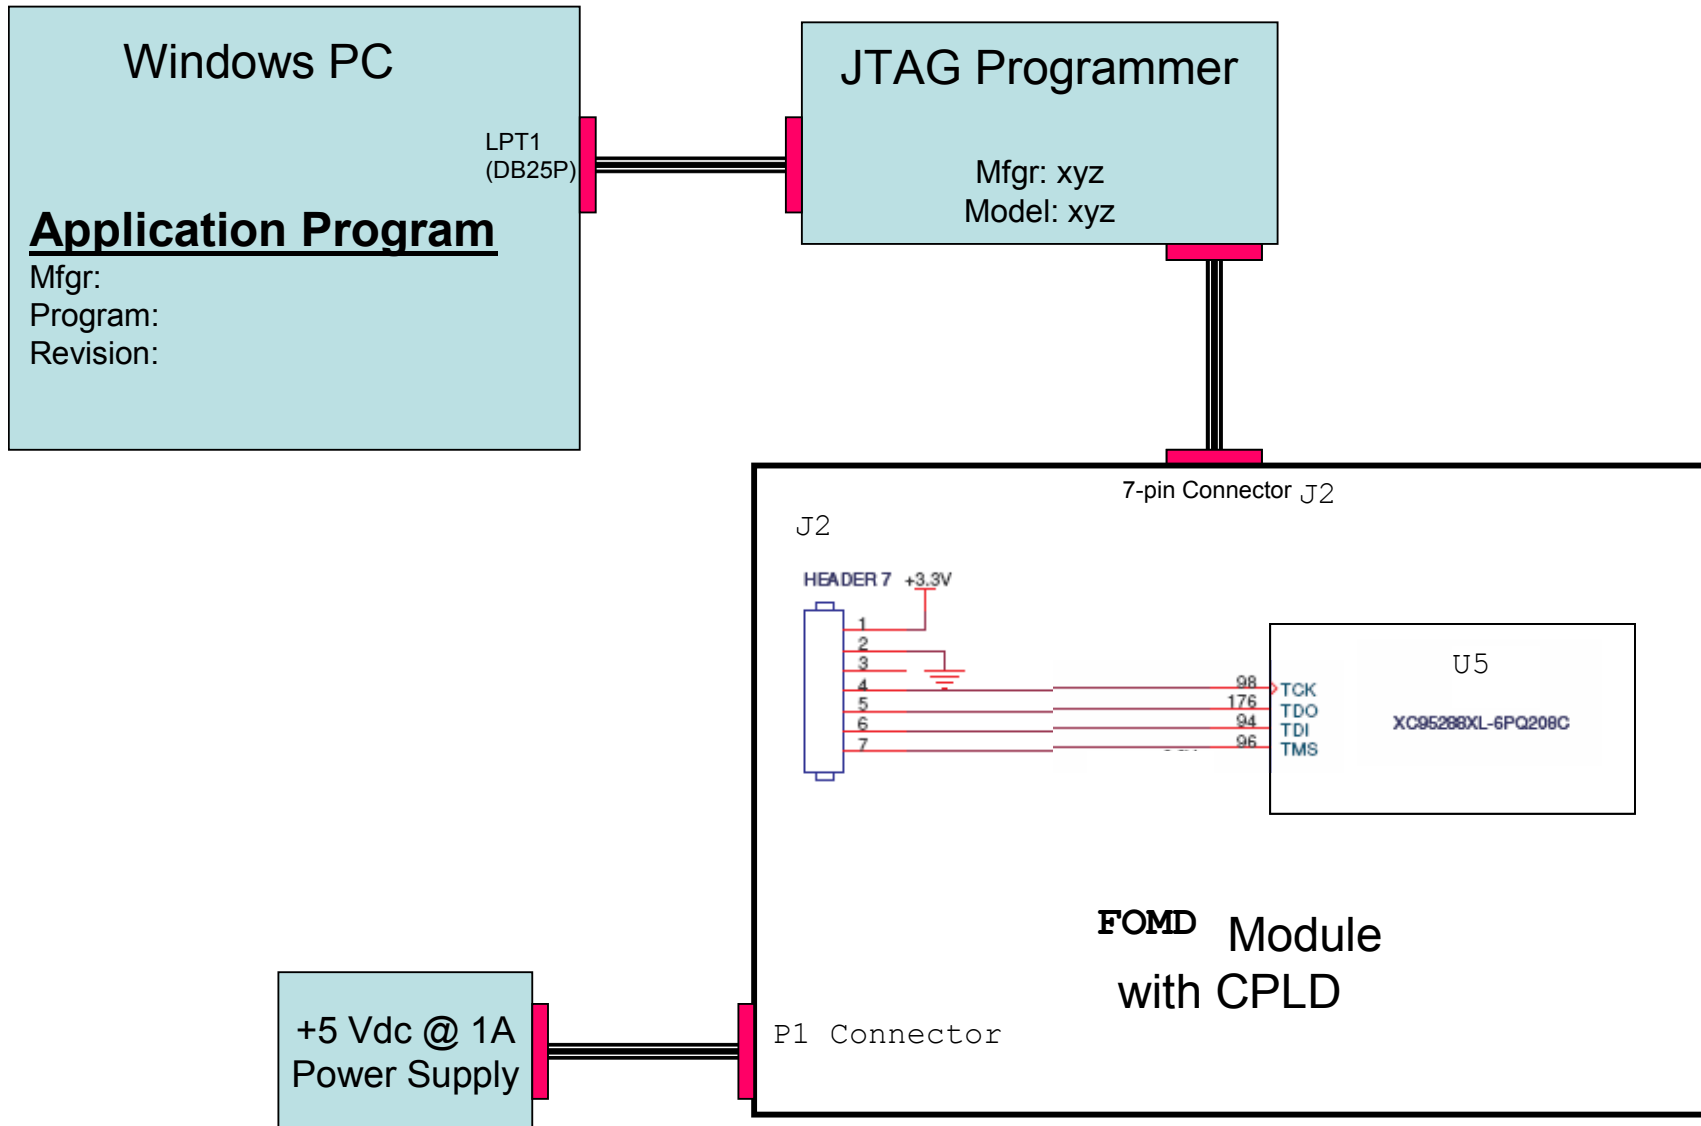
Windows PC

LPT1
(DB25P)

Application Program
Mfgr:
Program:
Revision:

JTAG Programmer

Mfgr: xyz
Model: xyz

7-pin Connector J2

J2

HEADER 7 +3.3V

1
2
3
4
5
6
7

98
176
94
96

TCK
TDO
TDI
TMS

U5

XC95288XL-6PQ208C

FOMD Module with CPLD

+5 Vdc @ 1A
Power Supply

P1 Connector